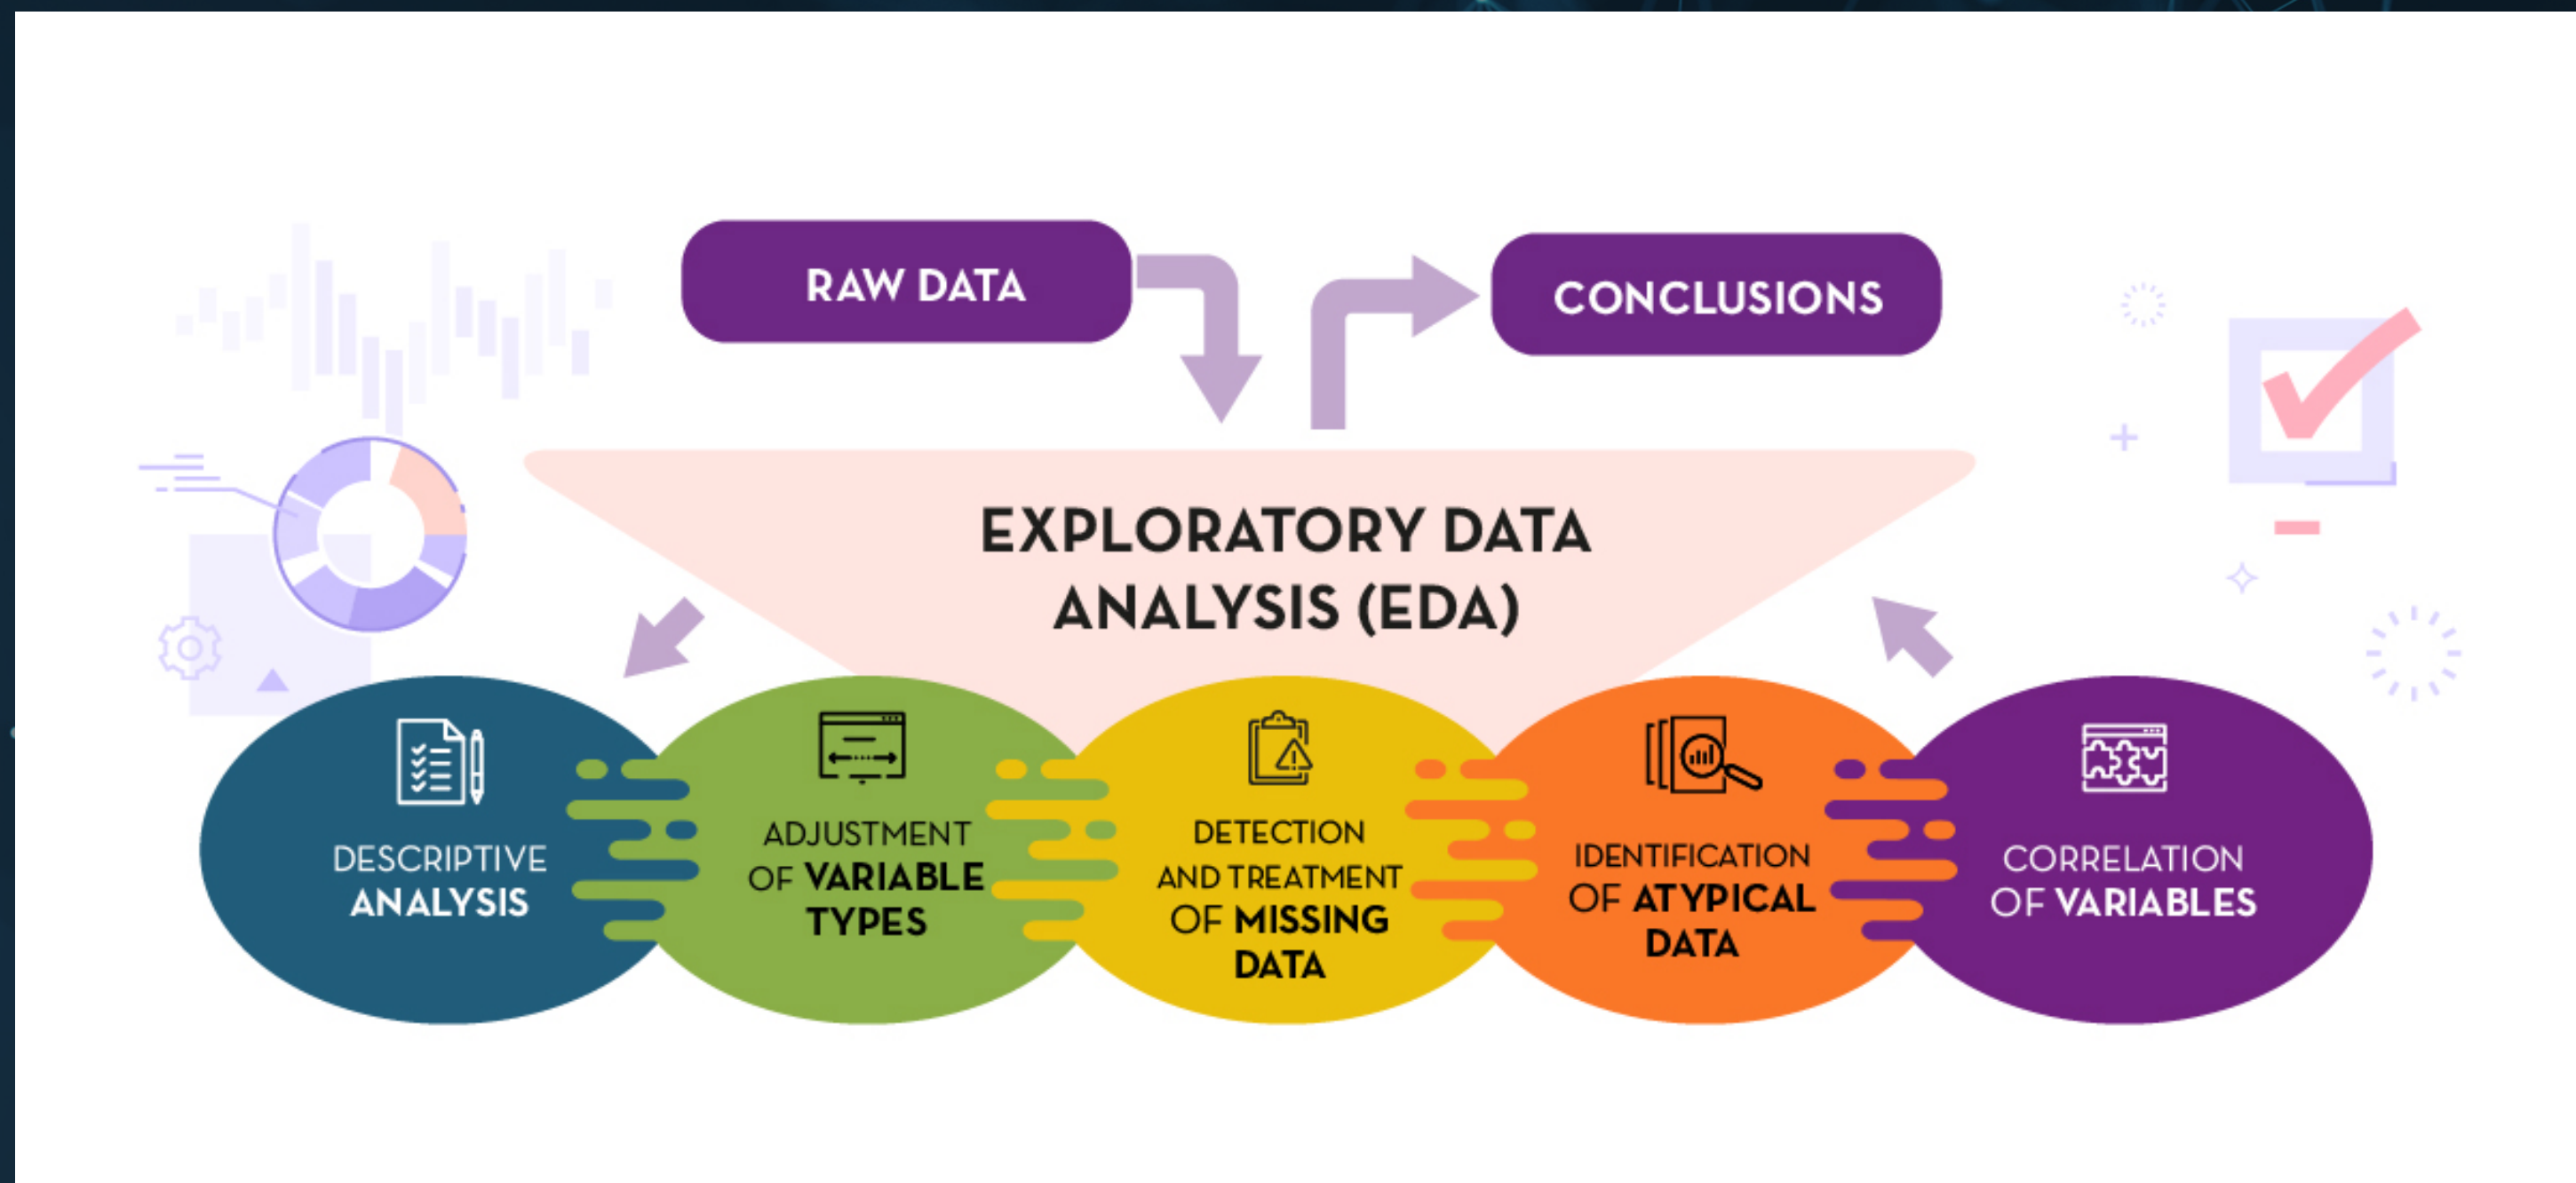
RAW DATA

CONCLUSIONS

EXPLORATORY DATA ANALYSIS (EDA)

DESCRIPTIVE ANALYSIS

ADJUSTMENT OF VARIABLE TYPES

DETECTION AND TREATMENT OF MISSING DATA

IDENTIFICATION OF ATYPICAL DATA

CORRELATION OF VARIABLES